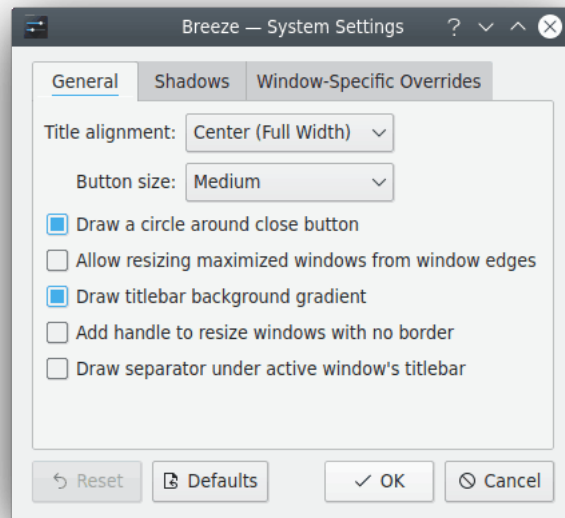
Breeze — System Settings ? ✓ ^ ✕

General Shadows Window-Specific Overrides

Title alignment: Center (Full Width)

Button size: Medium

Draw a circle around close button

Allow resizing maximized windows from window edges

Draw titlebar background gradient

Add handle to resize windows with no border

Draw separator under active window's titlebar

Reset Defaults ✓ OK Cancel